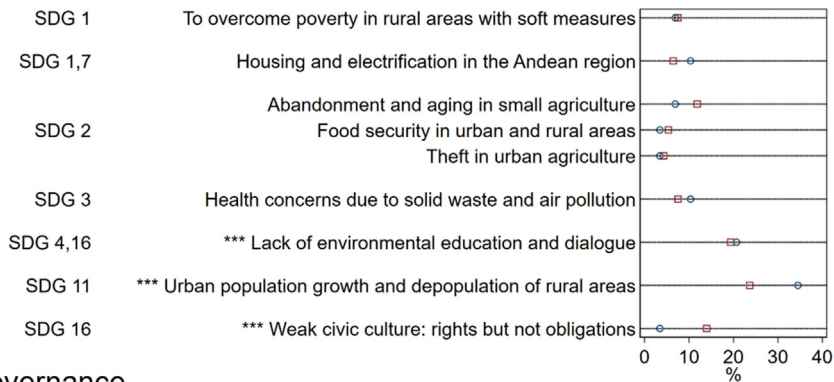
SDG 1 To overcome poverty in rural areas with soft measures

SDG 1,7 Housing and electrification in the Andean region

SDG 2 Abandonment and aging in small agriculture
Food security in urban and rural areas
Theft in urban agriculture

SDG 3 Health concerns due to solid waste and air pollution

SDG 4,16 *** Lack of environmental education and dialogue

SDG 11 *** Urban population growth and depopulation of rural areas

SDG 16 *** Weak civic culture: rights but not obligations

0 10 20 30 40
%

overnance